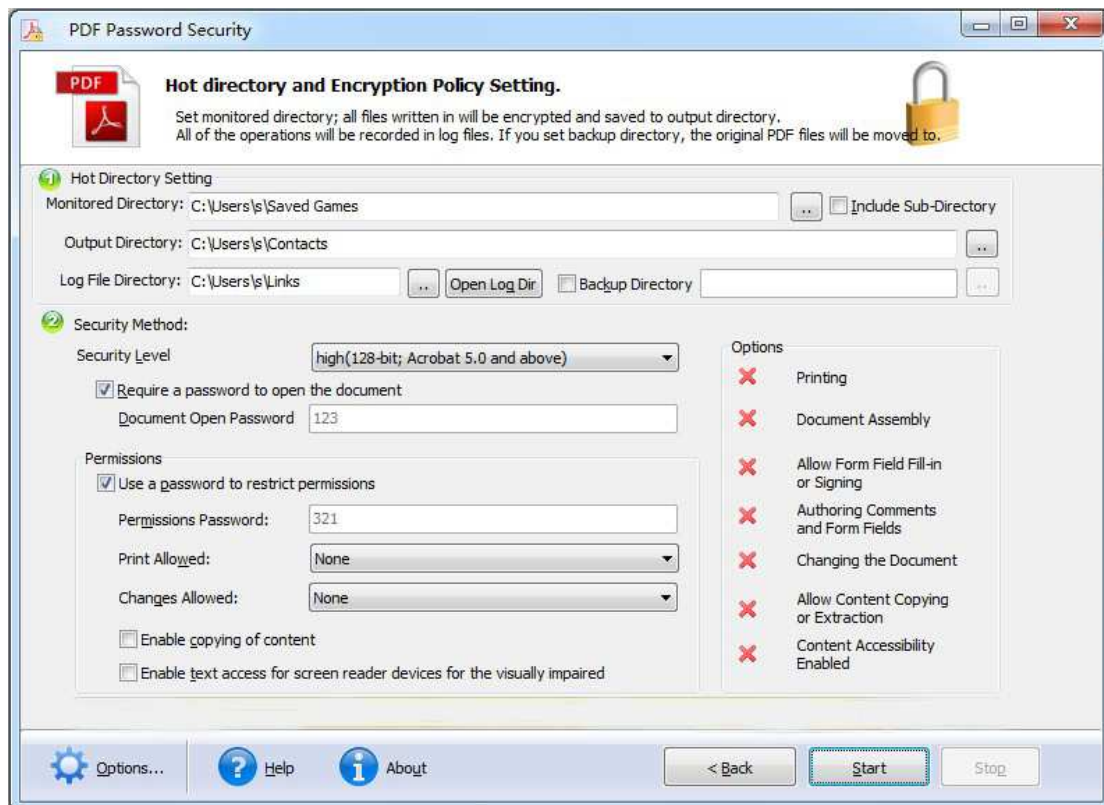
PDF Password Security

PDF

Hot directory and Encryption Policy Setting.

Set monitored directory; all files written in will be encrypted and saved to output directory.
All of the operations will be recorded in log files. If you set backup directory, the original PDF files will be moved to.

1 Hot Directory Setting

Monitored Directory: C:\Users\s\Saved Games .. Include Sub-Directory

Output Directory: C:\Users\s\Contacts ..

Log File Directory: C:\Users\s\Links .. Open Log Dir Backup Directory ..

2 Security Method:

Security Level high(128-bit; Acrobat 5.0 and above)

Require a password to open the document

Document Open Password 123

Permissions

Use a password to restrict permissions

Permissions Password: 321

Print Allowed: None

Changes Allowed: None

Enable copying of content

Enable text access for screen reader devices for the visually impaired

Options

Printing

Document Assembly

Allow Form Field Fill-in or Signing

Authoring Comments and Form Fields

Changing the Document

Allow Content Copying or Extraction

Content Accessibility Enabled

Options... Help About < Back Start Stop